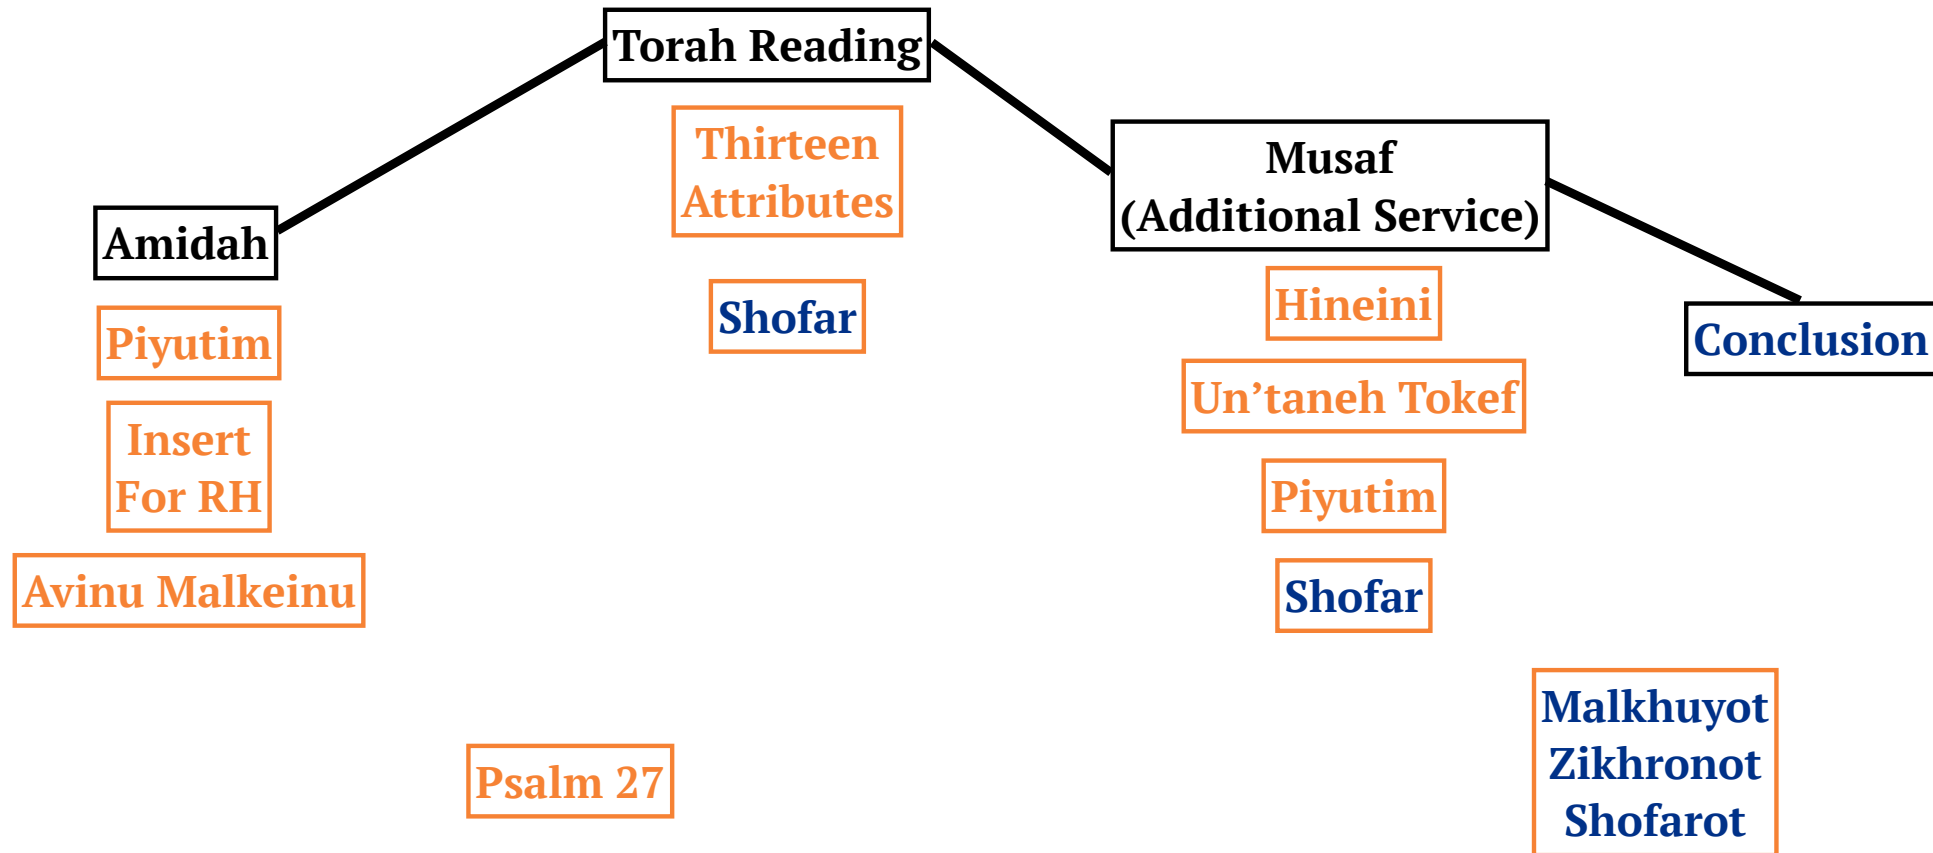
Torah Reading

Amidah

Thirteen Attributes

Musaf (Additional Service)

Shofar

Hineini

Conclusion

Piyutim

Un'taneh Tokef

Insert For RH

Piyutim

Avinu Malkeinu

Shofar

Malkhuyot Zikhronot Shofarot

Psalm 27